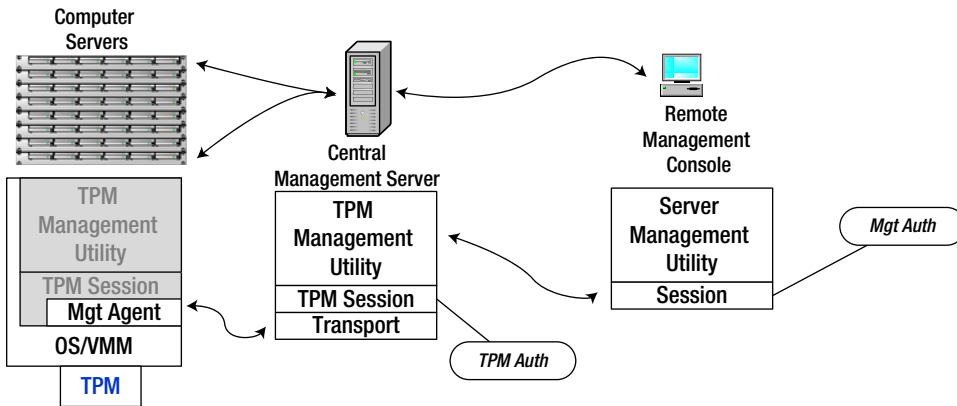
Computer Servers

Central Management Server

Remote Management Console

TPM Management Utility

TPM Session

Mgt Agent

OS/VMM

TPM

TPM Management Utility

TPM Session

Transport

TPM Auth

Server Management Utility

Session

Mgt Auth